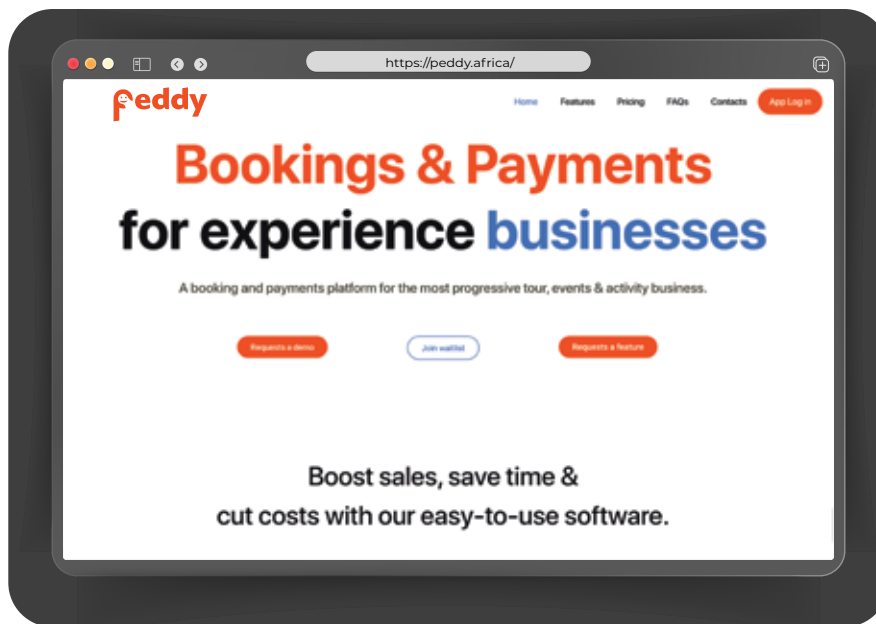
https://peddy.africa/

peddy

Home Features Pricing FAQs Contacts App Log in

Bookings & Payments for experience businesses

A booking and payments platform for the most progressive tour, events & activity business.

Requests a demo Join waitlist Requests a feature

Boost sales, save time & cut costs with our easy-to-use software.